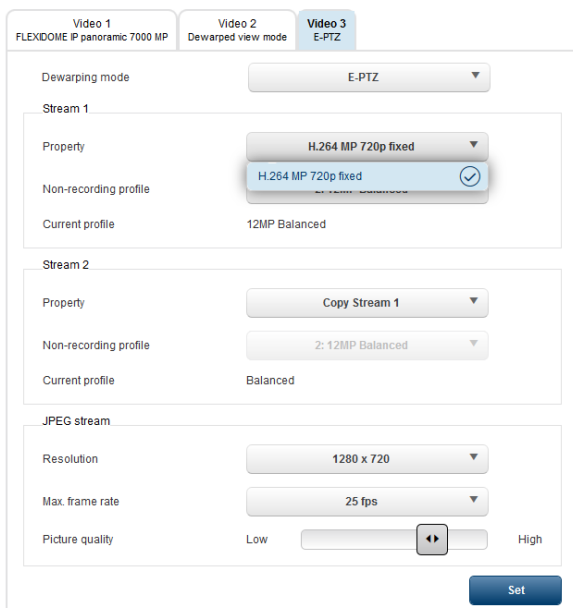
Video 1
FLEXIDOME IP panoramic 7000 MP

Video 2
Dewarped view mode

Video 3
E-PTZ

Dewarping mode
E-PTZ

Stream 1

Property
H.264 MP 720p fixed

H.264 MP 720p fixed

Non-recording profile
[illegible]

Current profile
12MP Balanced

Stream 2

Property
Copy Stream 1

Non-recording profile
2: 12MP Balanced

Current profile
Balanced

JPEG stream

Resolution
1280 x 720

Max. frame rate
25 fps

Picture quality
Low
High

Set